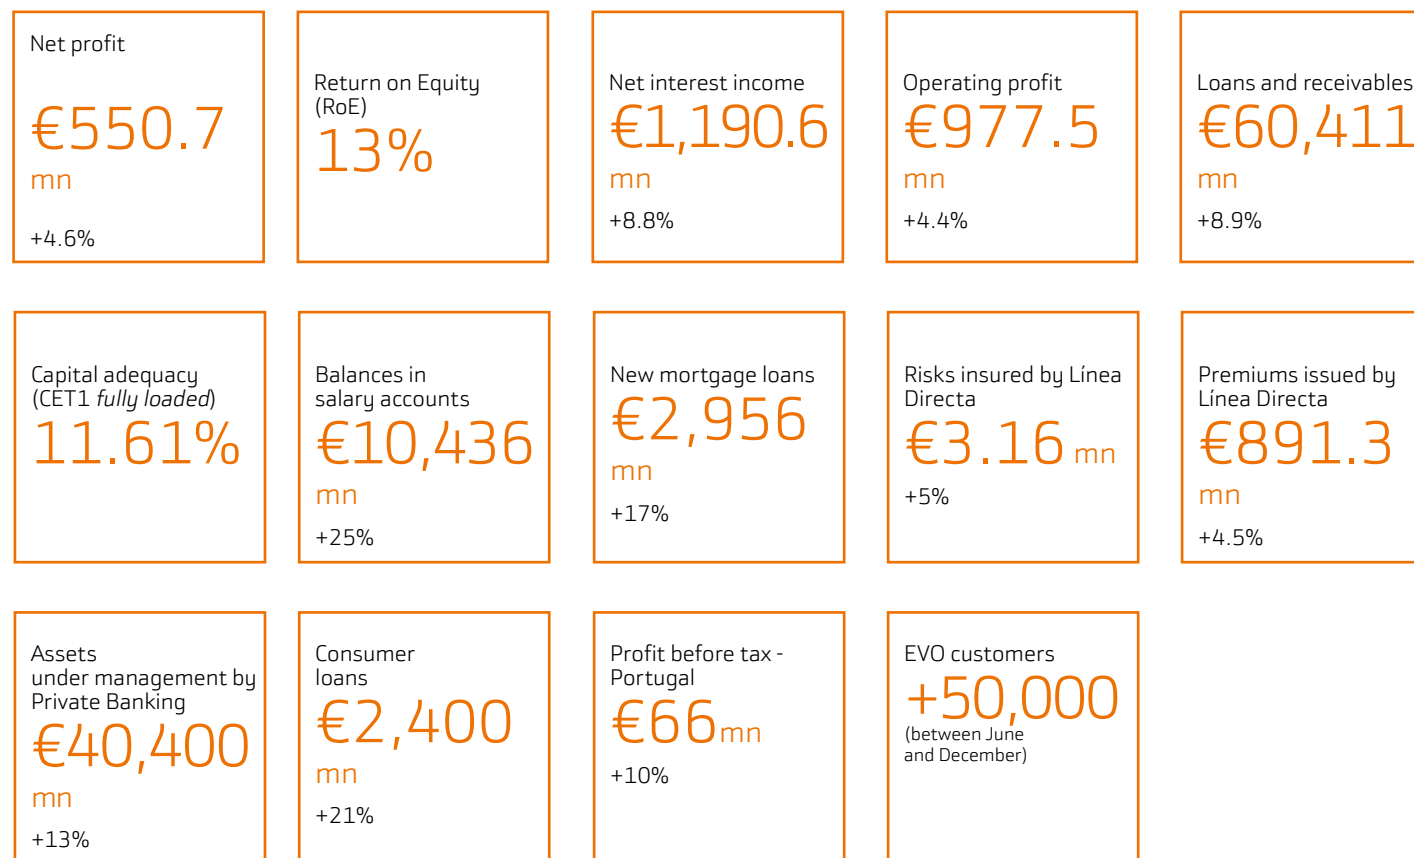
Net profit
€550.7
mn
+4.6%

Return on Equity (RoE)
13%

Net interest income
€1,190.6
mn
+8.8%

Operating profit
€977.5
mn
+4.4%

Loans and receivables
€60,411
mn
+8.9%

Capital adequacy (CET1 *fully loaded*)
11.61%

Balances in salary accounts
€10,436
mn
+25%

New mortgage loans
€2,956
mn
+17%

Risks insured by Línea Directa
€3.16 mn
+5%

Premiums issued by Línea Directa
€891.3
mn
+4.5%

Assets under management by Private Banking
€40,400
mn
+13%

Consumer loans
€2,400
mn
+21%

Profit before tax - Portugal
€66mn
+10%

EVO customers
+50,000
(between June and December)